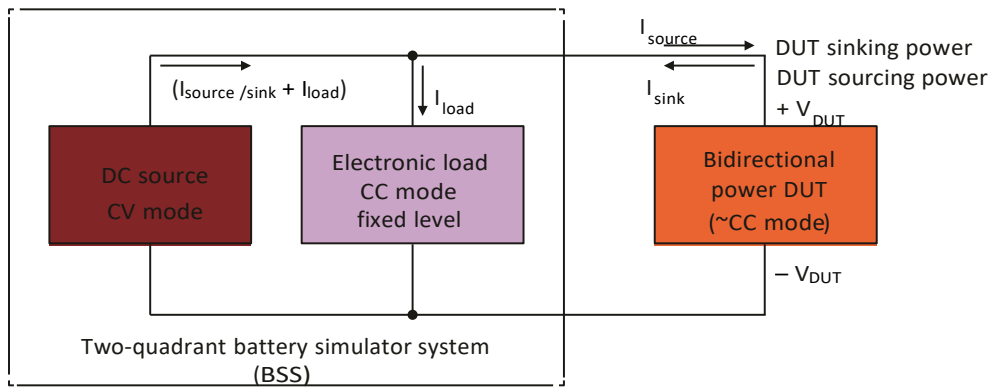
$I_{source}$
DUT sinking power
DUT sourcing power
$(I_{source\ /sink} + I_{load})$
$I_{load}$
$I_{sink}$
$+ V_{DUT}$
DC source
CV mode
Electronic load
CC mode
fixed level
Bidirectional
power DUT
(~CC mode)
$- V_{DUT}$
Two-quadrant battery simulator system
(BSS)